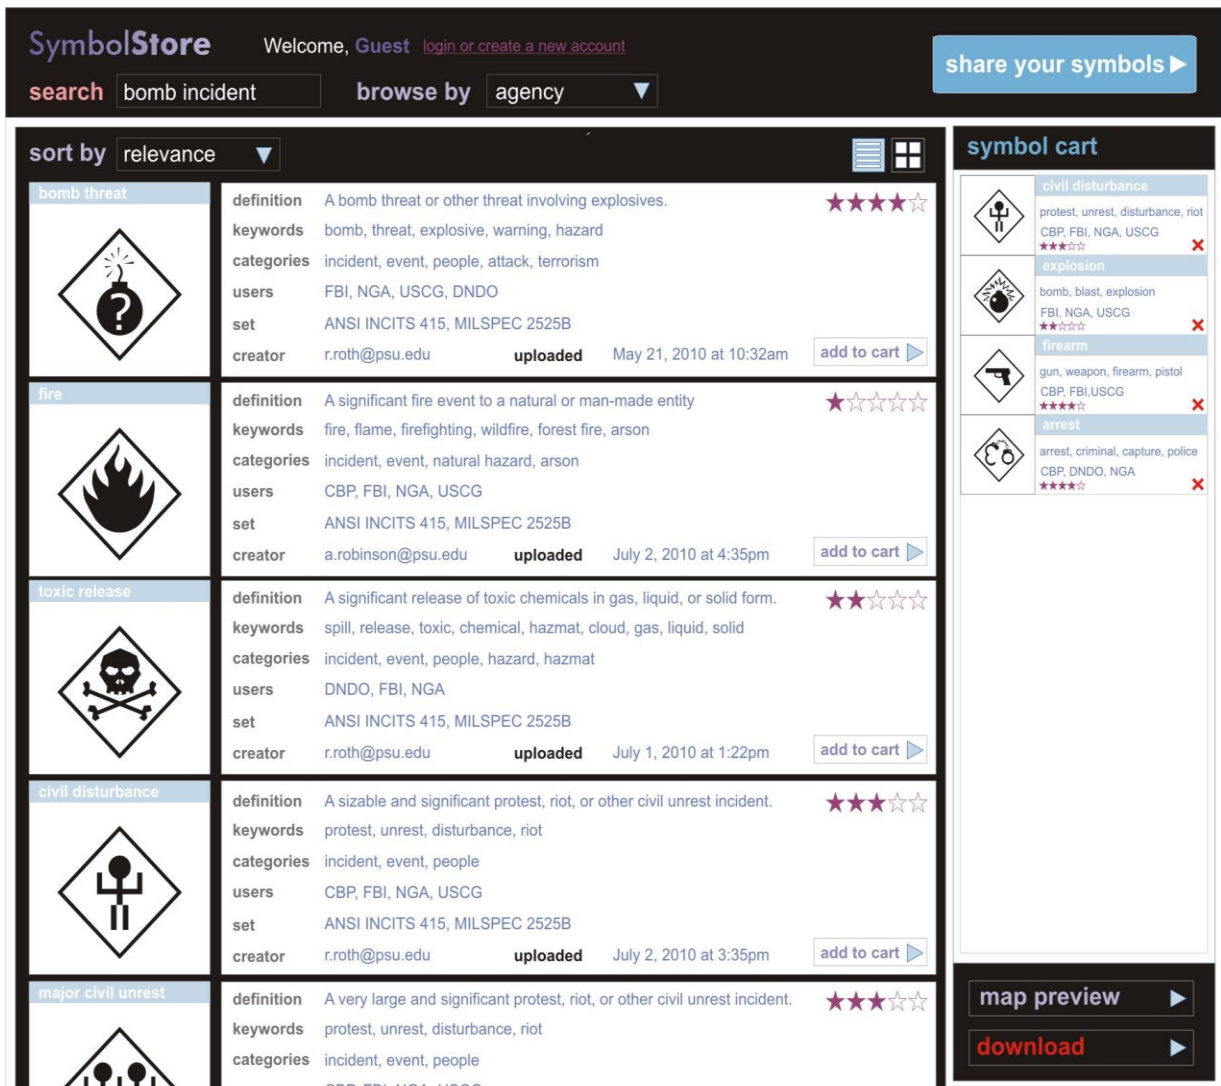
SymbolStore Welcome, Guest login or create a new account

search bomb incident browse by agency ▼

share your symbols ▶

sort by relevance ▼

bomb threat

| | | |
|---|---|---|
| definition | A bomb threat or other threat involving explosives. | ★★★★☆ |
| keywords | bomb, threat, explosive, warning, hazard | |
| categories | incident, event, people, attack, terrorism | |
| users | FBI, NGA, USCG, DNDO | |
| set | ANSI INCITS 415, MILSPEC 2525B | |
| creator | r.roth@psu.edu uploaded May 21, 2010 at 10:32am | add to cart ▷ |

fire

| | | |
|---|---|---|
| definition | A significant fire event to a natural or man-made entity | ★☆☆☆☆ |
| keywords | fire, flame, firefighting, wildfire, forest fire, arson | |
| categories | incident, event, natural hazard, arson | |
| users | CBP, FBI, NGA, USCG | |
| set | ANSI INCITS 415, MILSPEC 2525B | |
| creator | a.robinson@psu.edu uploaded July 2, 2010 at 4:35pm | add to cart ▷ |

toxic release

| | | |
|---|---|---|
| definition | A significant release of toxic chemicals in gas, liquid, or solid form. | ★★☆☆☆ |
| keywords | spill, release, toxic, chemical, hazmat, cloud, gas, liquid, solid | |
| categories | incident, event, people, hazard, hazmat | |
| users | DNDO, FBI, NGA | |
| set | ANSI INCITS 415, MILSPEC 2525B | |
| creator | r.roth@psu.edu uploaded July 1, 2010 at 1:22pm | add to cart ▷ |

civil disturbance

| | | |
|---|---|---|
| definition | A sizable and significant protest, riot, or other civil unrest incident. | ★★★☆☆ |
| keywords | protest, unrest, disturbance, riot | |
| categories | incident, event, people | |
| users | CBP, FBI, NGA, USCG | |
| set | ANSI INCITS 415, MILSPEC 2525B | |
| creator | r.roth@psu.edu uploaded July 2, 2010 at 3:35pm | add to cart ▷ |

major civil unrest

| | | |
|---|---|---|
| definition | A very large and significant protest, riot, or other civil unrest incident. | ★★★☆☆ |
| keywords | protest, unrest, disturbance, riot | |
| categories | incident, event, people | |

symbol cart

civil disturbance
protest, unrest, disturbance, riot
CBP, FBI, NGA, USCG
★★★☆☆ ✖

explosion
bomb, blast, explosion
FBI, NGA, USCG
★★☆☆☆ ✖

firearm
gun, weapon, firearm, pistol
CBP, FBI,USCG
★★★★☆ ✖

arrest
arrest, criminal, capture, police
CBP, DNDO, NGA
★★★★☆ ✖

map preview ▶

download ▶